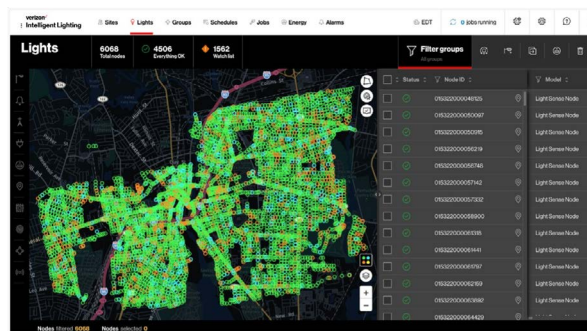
verizon
Intelligent Lighting

Sites Lights Groups Schedules Jobs Energy Alarms EDT 0 jobs running

Lights

6068 Total nodes

4506 Everything OK

1562 Watch list

Filter groups
All groups

| Status | Node ID | Model |
|---|---|---|
| | 015322000046125 | Light Sense Node |
| | 015322000050097 | Light Sense Node |
| | 015322000051085 | Light Sense Node |
| | 015322000056219 | Light Sense Node |
| | 015322000056748 | Light Sense Node |
| | 015322000057142 | Light Sense Node |
| | 015322000057332 | Light Sense Node |
| | 015322000058800 | Light Sense Node |
| | 015322000061035 | Light Sense Node |
| | 015322000061441 | Light Sense Node |
| | 015322000061797 | Light Sense Node |
| | 015322000062169 | Light Sense Node |
| | 015322000063680 | Light Sense Node |
| | 015322000064429 | Light Sense Node |

Nodes filtered 6068 Nodes selected 0